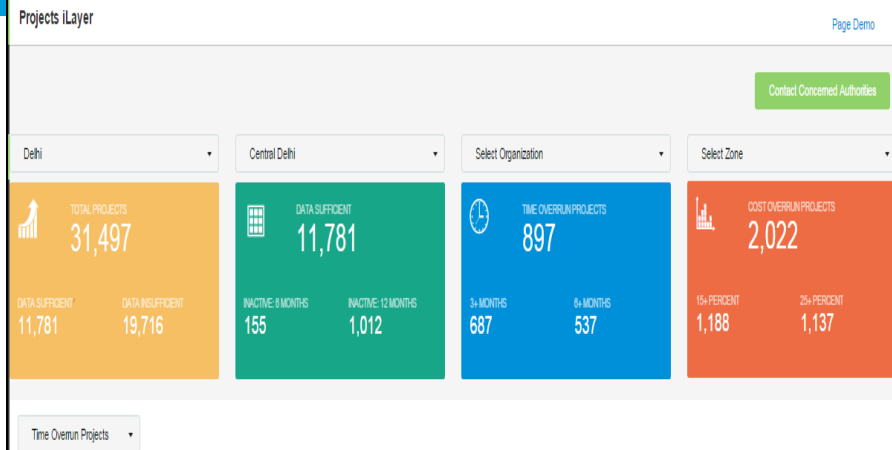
Projects iLayer

Page Demo

Contact Concerned Authorities

Delhi

Central Delhi

Select Organization

Select Zone

TOTAL PROJECTS
31,497

DATA SUFFICIENT
11,781

DATA INSUFFICIENT
19,716

DATA SUFFICIENT
11,781

INACTIVE: 6 MONTHS
155

INACTIVE: 12 MONTHS
1,012

TIME OVERRUN PROJECTS
897

3+ MONTHS
687

6+ MONTHS
537

COST OVERRUN PROJECTS
2,022

15+ PERCENT
1,188

25+ PERCENT
1,137

Time Overrun Projects